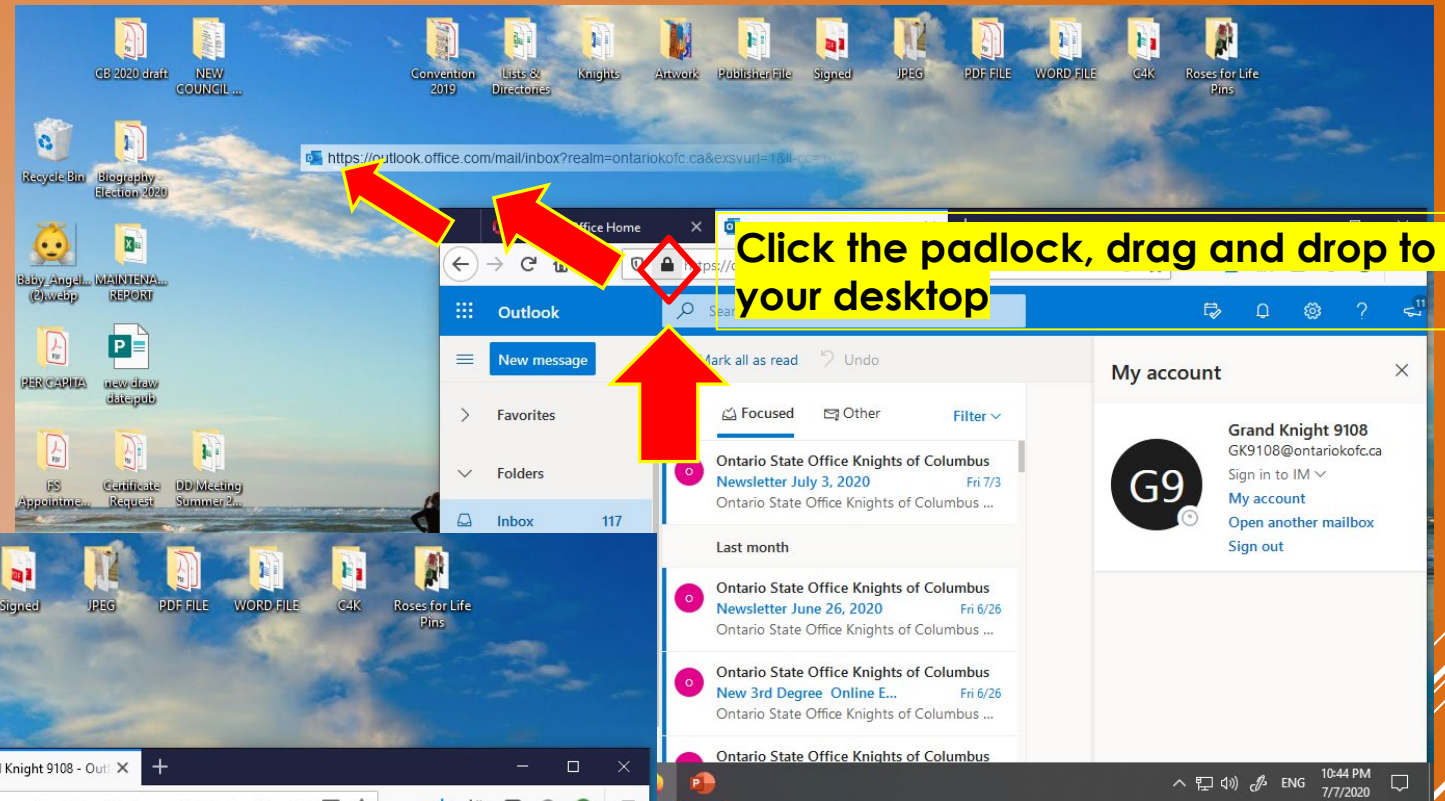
CB 2020 draft
NEW COUNCIL ...
Convention 2019
Lists & Directories
Knights
Artwork
Publisher File
Signed
JPEG
PDF FILE
WORD FILE
C4K
Roses for Life Pins

Recycle Bin
Biography Election 2020

https://outlook.office.com/mail/inbox?realm=ontariokofc.ca&exsvurl=1&ll-cc=1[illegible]

Baby_Angel... (2).webp
MAINTENA... REPORT
PER CAPITA
new draw date.pub
FS Appointme...
Certificate Request
DD Meeting Summer 2...

Office Home

Click the padlock, drag and drop to your desktop

Outlook
Search
New message
Mark all as read
Undo
Favorites
Folders
Inbox 117
Focused
Other
Filter

Ontario State Office Knights of Columbus
Newsletter July 3, 2020 Fri 7/3
Ontario State Office Knights of Columbus ...

Last month

Ontario State Office Knights of Columbus
Newsletter June 26, 2020 Fri 6/26
Ontario State Office Knights of Columbus ...

Ontario State Office Knights of Columbus
New 3rd Degree Online E... Fri 6/26
Ontario State Office Knights of Columbus ...

Ontario State Office Knights of Columbus

My account
G9
Grand Knight 9108
GK9108@ontariokofc.ca
Sign in to IM
My account
Open another mailbox
Sign out

Signed
JPEG
PDF FILE
WORD FILE
C4K
Roses for Life Pins

l Knight 9108 - Outl

ENG
10:44 PM
7/7/2020